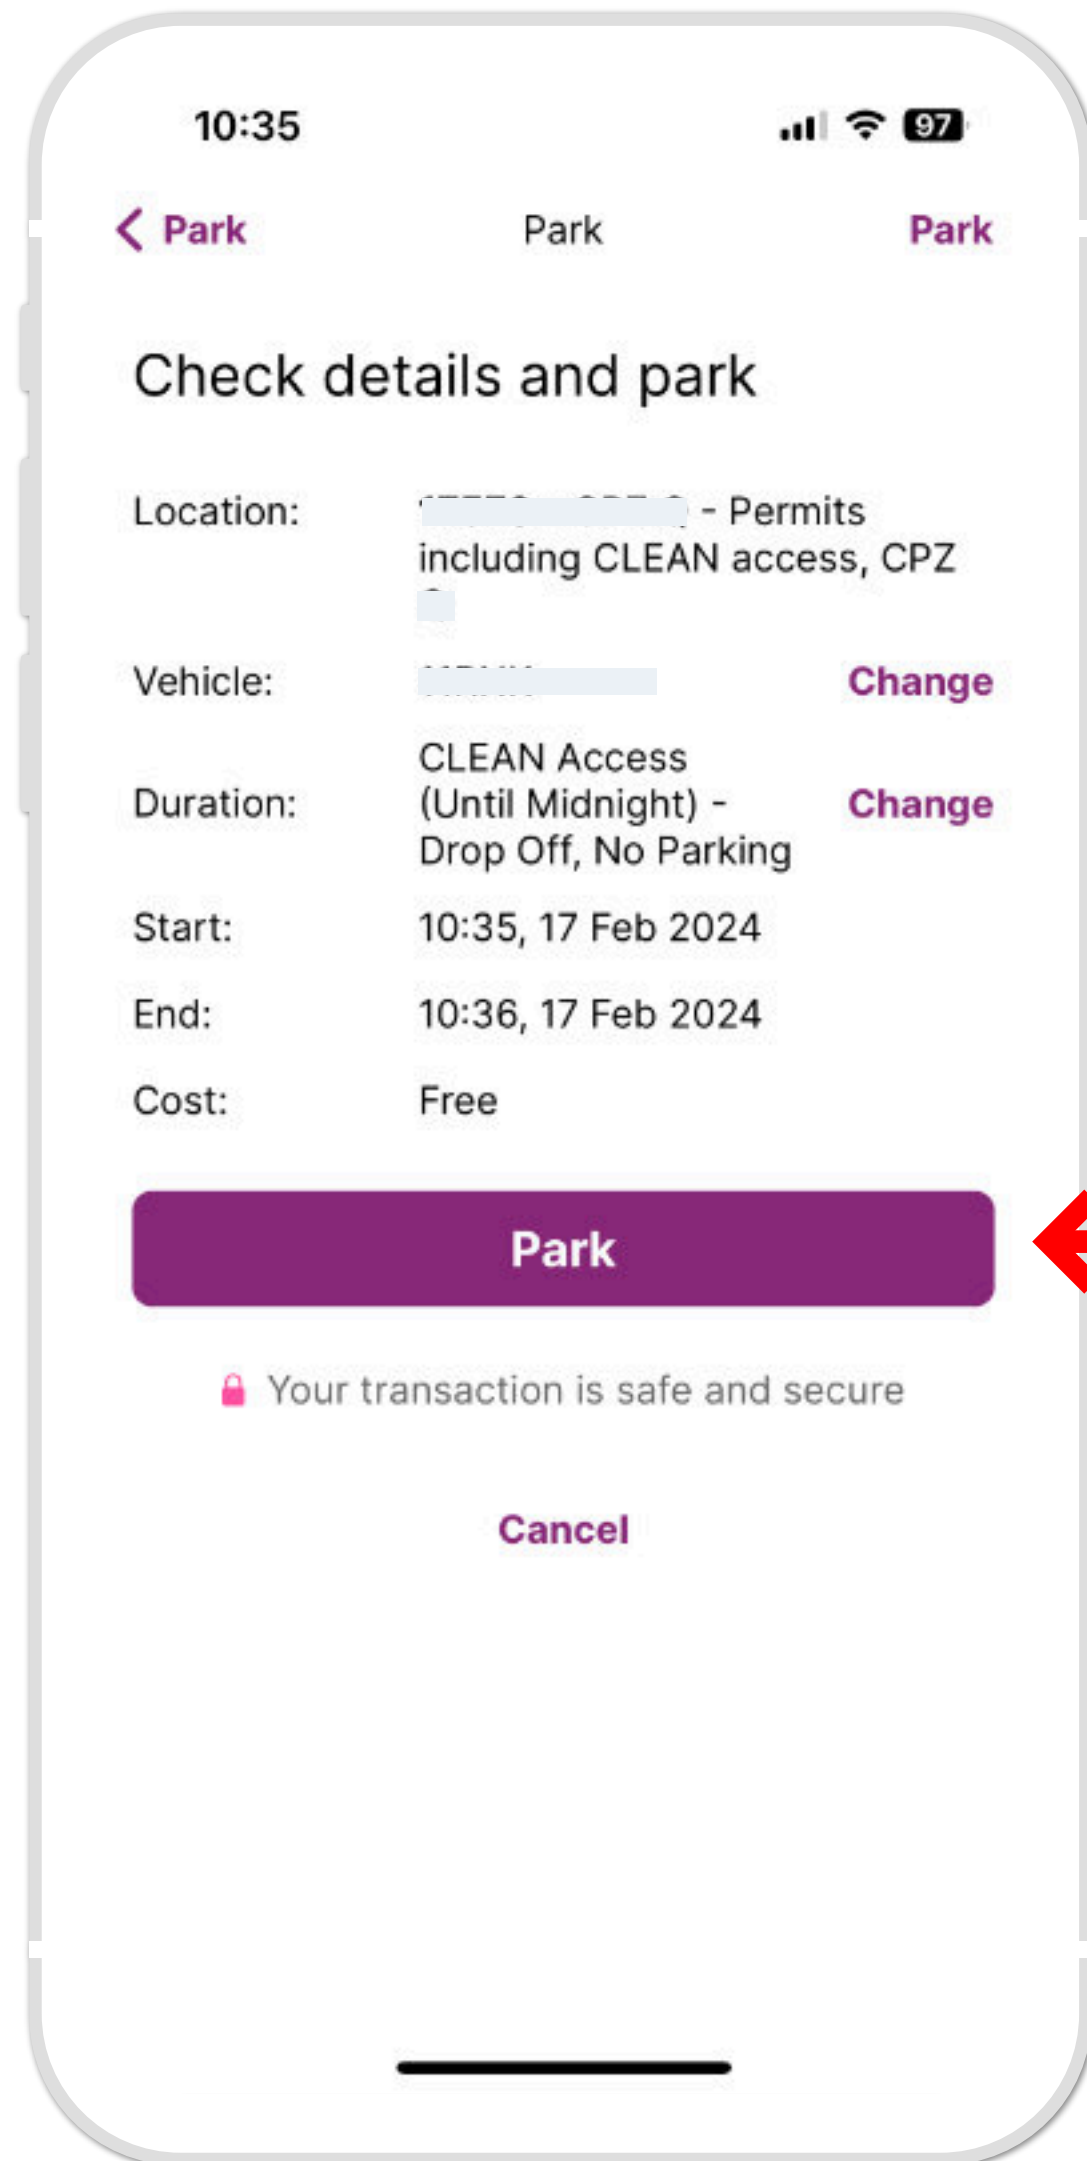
10:35

97

Park Park Park

Check details and park

| | | |
|---|---|---|
| Location: | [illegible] - Permits including CLEAN access, CPZ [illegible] | |
| Vehicle: | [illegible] | Change |
| Duration: | CLEAN Access (Until Midnight) - Drop Off, No Parking | Change |
| Start: | 10:35, 17 Feb 2024 | |
| End: | 10:36, 17 Feb 2024 | |
| Cost: | Free | |

Park

Your transaction is safe and secure

Cancel